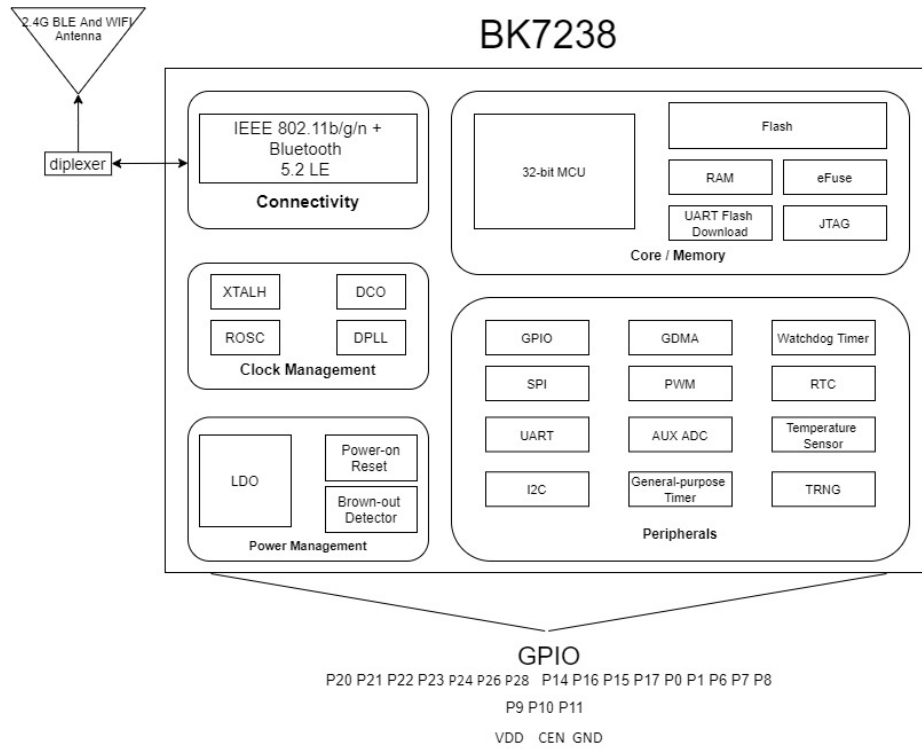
2.4G BLE And WIFI Antenna

BK7238

diplexer

IEEE 802.11b/g/n + Bluetooth 5.2 LE

Connectivity

32-bit MCU

Flash

RAM

eFuse

UART Flash Download

JTAG

Core / Memory

XTALH

DCO

ROSC

DPLL

Clock Management

GPIO

GDMA

Watchdog Timer

SPI

PWM

RTC

UART

AUX ADC

Temperature Sensor

I2C

General-purpose Timer

TRNG

Peripherals

LDO

Power-on Reset

Brown-out Detector

Power Management

GPIO

P20 P21 P22 P23 P24 P26 P28 P14 P16 P15 P17 P0 P1 P6 P7 P8

P9 P10 P11

VDD CEN GND